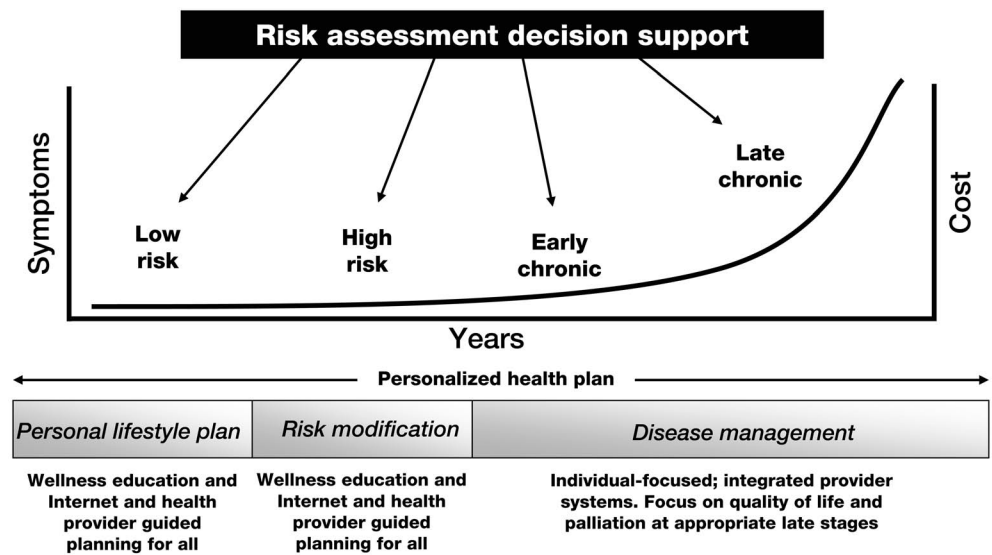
Risk assessment decision support

Symptoms

Cost

Low risk

High risk

Early chronic

Late chronic

Years

Personalized health plan

| Personal lifestyle plan | Risk modification | Disease management |
|---|---|---|
| Wellness education and Internet and health provider guided planning for all | Wellness education and Internet and health provider guided planning for all | Individual-focused; integrated provider systems. Focus on quality of life and palliation at appropriate late stages |